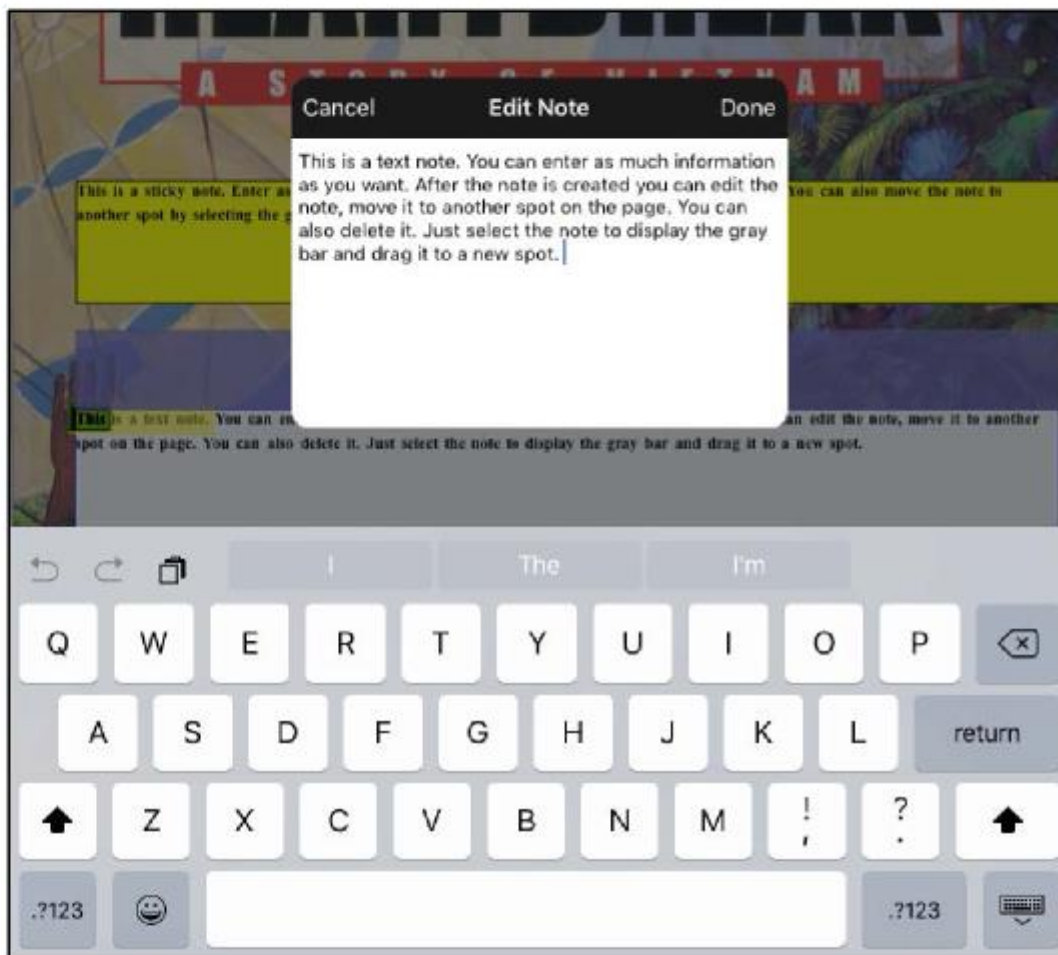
A S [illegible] A M

Cancel Edit Note Done

This is a text note. You can enter as much information as you want. After the note is created you can edit the note, move it to another spot on the page. You can also delete it. Just select the note to display the gray bar and drag it to a new spot.

This is a sticky note. Enter as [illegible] You can also move the note to another spot by selecting the g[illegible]

This is a text note. You can en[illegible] an edit the note, move it to another spot on the page. You can also delete it. Just select the note to display the gray bar and drag it to a new spot.

I The I'm

Q W E R T Y U I O P

A S D F G H J K L return

Z X C V B N M ! , ? .

.?123 .?123